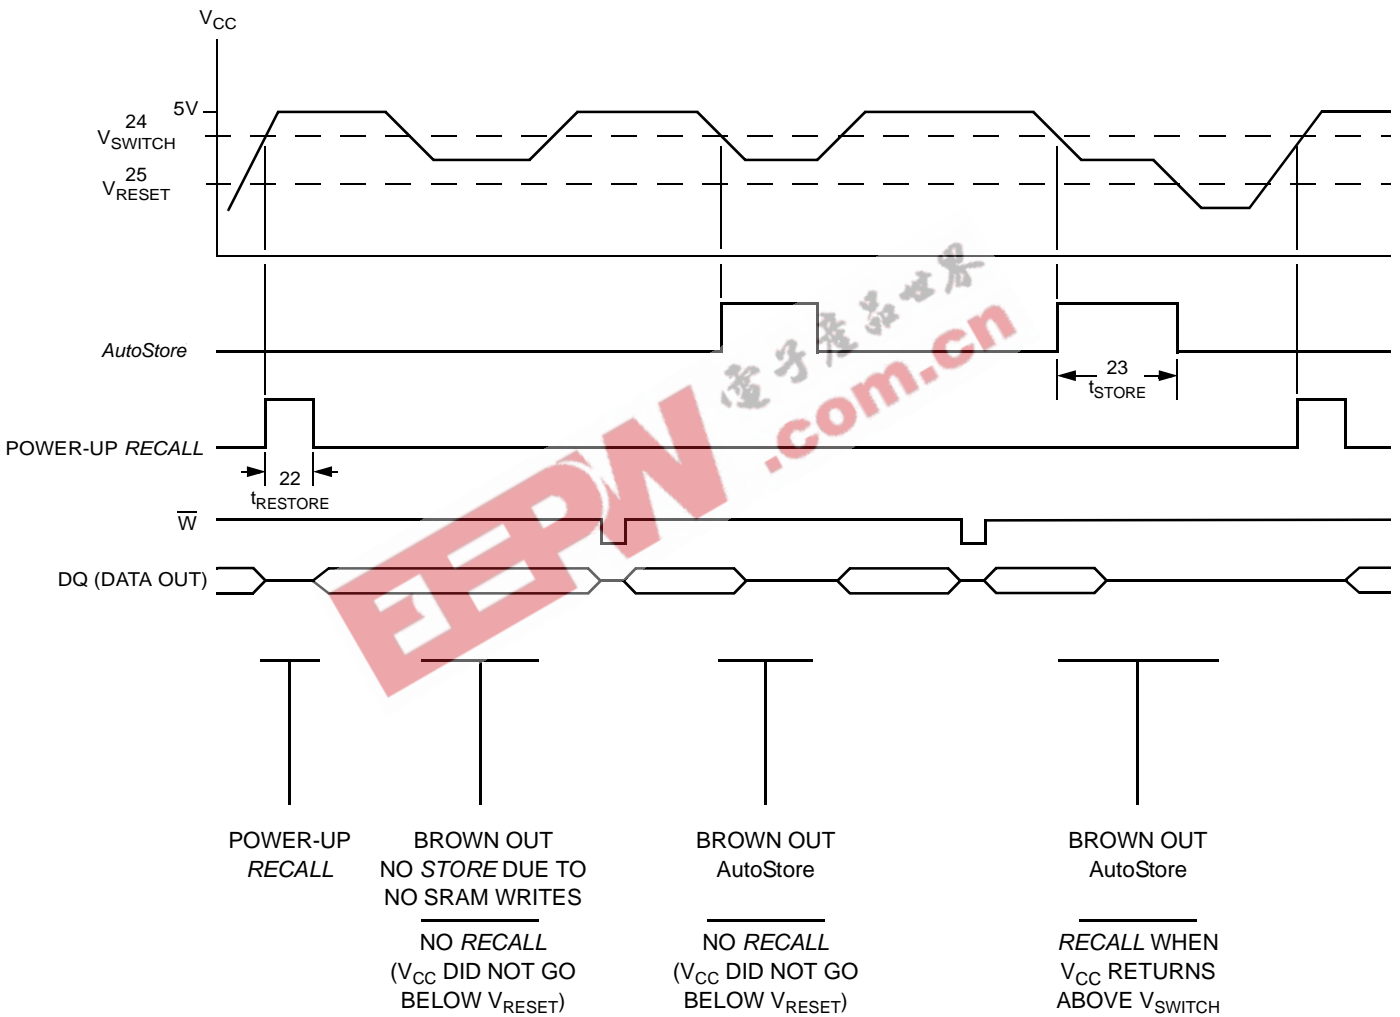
$V_{CC}$

5V

24
$V_{SWITCH}$

25
$V_{RESET}$

AutoStore

23
$t_{STORE}$

POWER-UP RECALL

22
$t_{RESTORE}$

$\overline{W}$

DQ (DATA OUT)

电子产品世界
EEPW .com.cn

POWER-UP
RECALL

BROWN OUT
NO STORE DUE TO
NO SRAM WRITES

NO RECALL
($V_{CC}$ DID NOT GO
BELOW $V_{RESET}$)

BROWN OUT
AutoStore

NO RECALL
($V_{CC}$ DID NOT GO
BELOW $V_{RESET}$)

BROWN OUT
AutoStore

RECALL WHEN
$V_{CC}$ RETURNS
ABOVE $V_{SWITCH}$